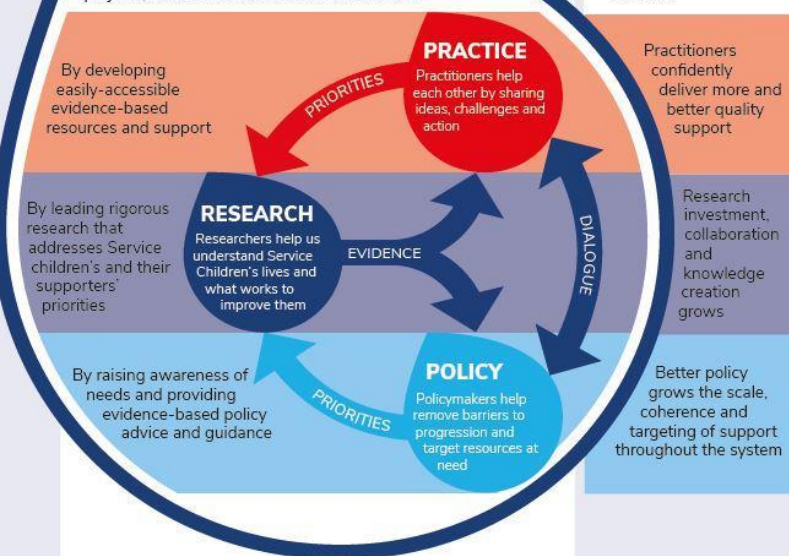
By developing easily-accessible evidence-based resources and support

PRIORITIES

PRACTICE
Practitioners help each other by sharing ideas, challenges and action

Practitioners confidently deliver more and better quality support

By leading rigorous research that addresses Service children's and their supporters' priorities

RESEARCH
Researchers help us understand Service Children's lives and what works to improve them

EVIDENCE

DIALOGUE

Research investment, collaboration and knowledge creation grows

By raising awareness of needs and providing evidence-based policy advice and guidance

PRIORITIES

POLICY
Policymakers help remove barriers to progression and target resources at need

Better policy grows the scale, coherence and targeting of support throughout the system